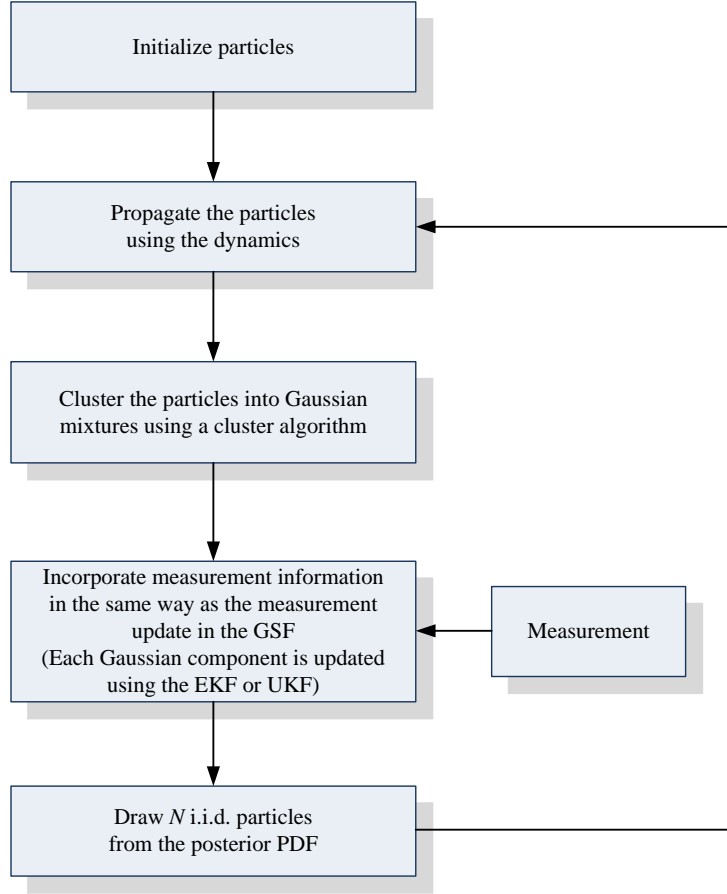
Initialize particles

Propagate the particles using the dynamics

Cluster the particles into Gaussian mixtures using a cluster algorithm

Incorporate measurement information in the same way as the measurement update in the GSF (Each Gaussian component is updated using the EKF or UKF)

Measurement

Draw $N$ i.i.d. particles from the posterior PDF